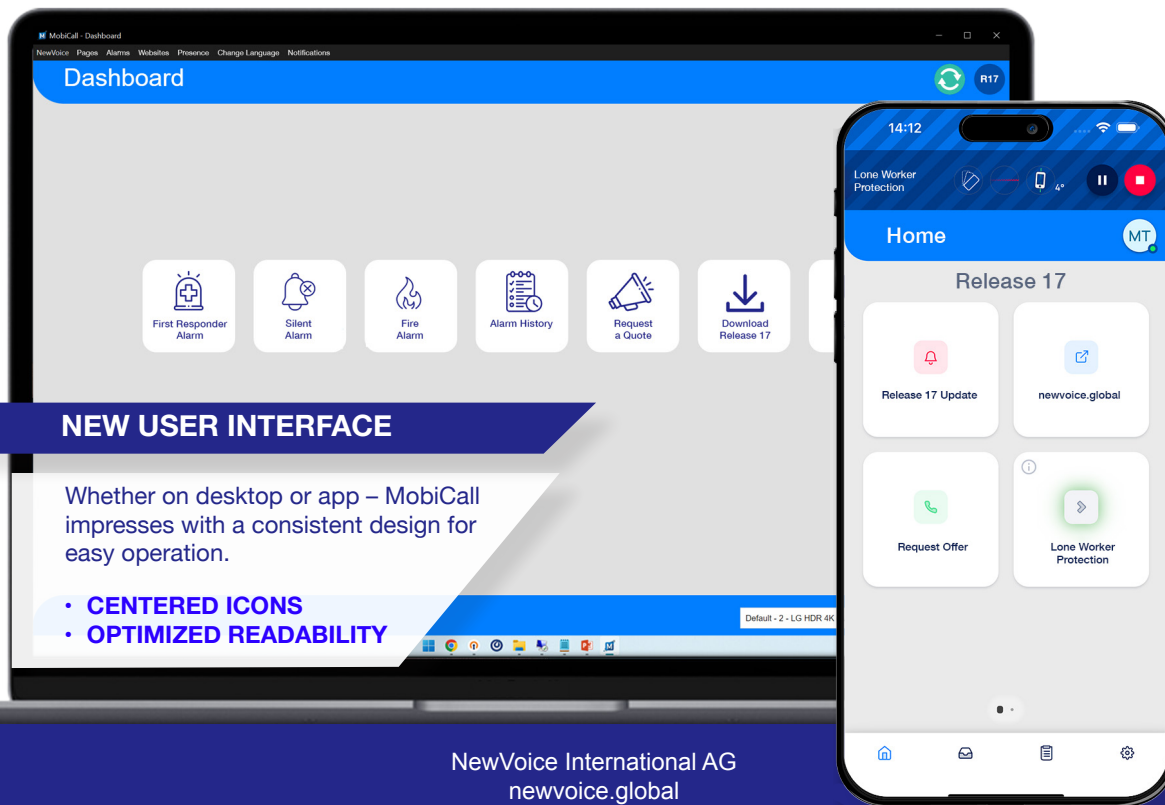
MobiCall - Dashboard

NewVoice Pages Alarms Websites Presence Change Language Notifications

Dashboard

R17

First Responder Alarm

Silent Alarm

Fire Alarm

Alarm History

Request a Quote

Download Release 17

NEW USER INTERFACE

Whether on desktop or app – MobiCall impresses with a consistent design for easy operation.

• CENTERED ICONS
• OPTIMIZED READABILITY

Default - 2 - LG HDR 4K

14:12

Lone Worker Protection

4°

Home

MT

Release 17

Release 17 Update

newvoice.global

Request Offer

Lone Worker Protection

NewVoice International AG
newvoice.global